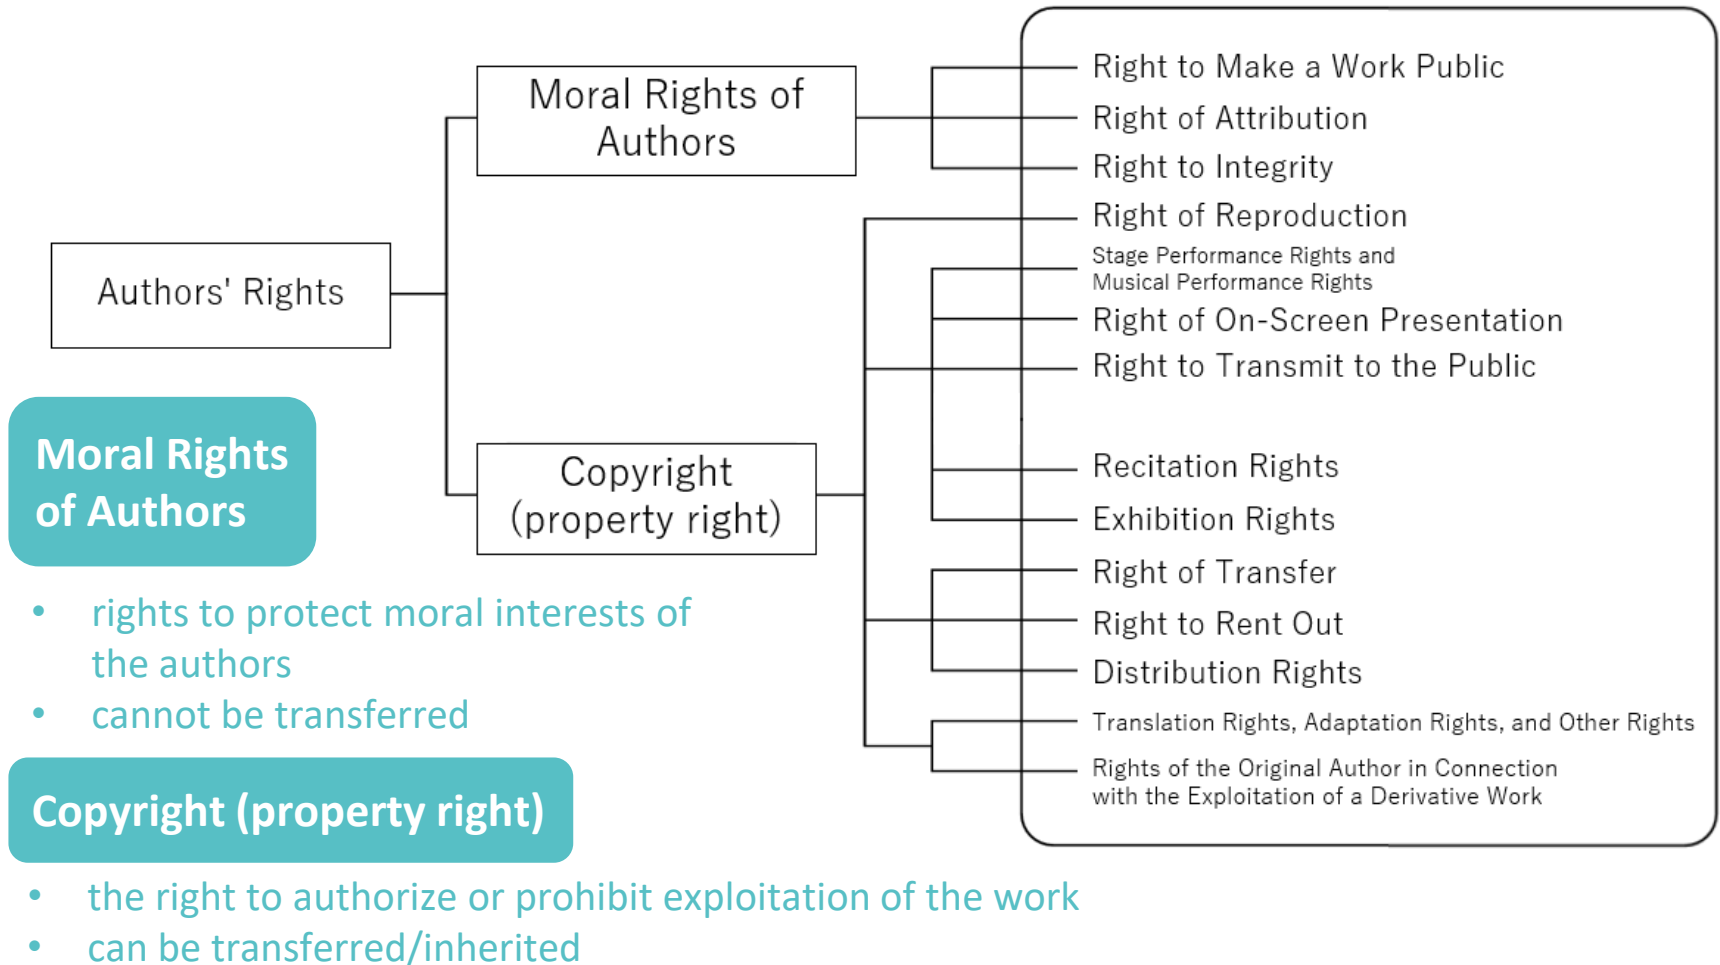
Authors' Rights

Moral Rights of Authors

Copyright (property right)

Right to Make a Work Public
Right of Attribution
Right to Integrity
Right of Reproduction
Stage Performance Rights and Musical Performance Rights
Right of On-Screen Presentation
Right to Transmit to the Public
Recitation Rights
Exhibition Rights
Right of Transfer
Right to Rent Out
Distribution Rights
Translation Rights, Adaptation Rights, and Other Rights
Rights of the Original Author in Connection with the Exploitation of a Derivative Work

Moral Rights of Authors

- rights to protect moral interests of the authors
- cannot be transferred

Copyright (property right)

- the right to authorize or prohibit exploitation of the work
- can be transferred/inherited